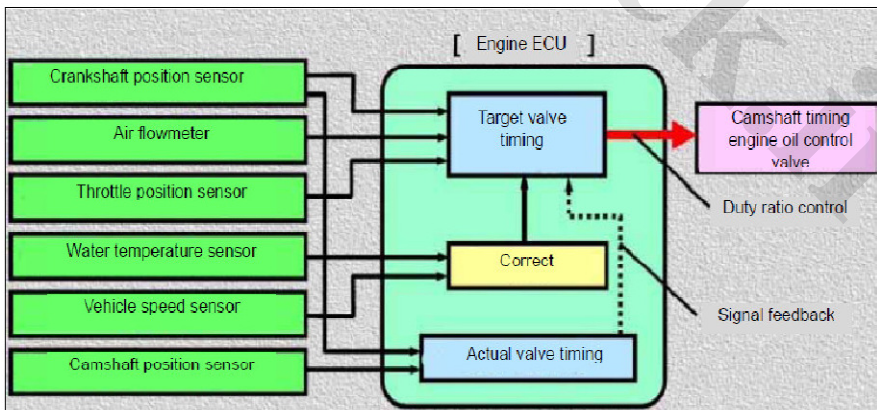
[ Engine ECU ]

Crankshaft position sensor

Air flowmeter

Throttle position sensor

Water temperature sensor

Vehicle speed sensor

Camshaft position sensor

Target valve timing

Correct

Actual valve timing

Camshaft timing engine oil control valve

Duty ratio control

Signal feedback